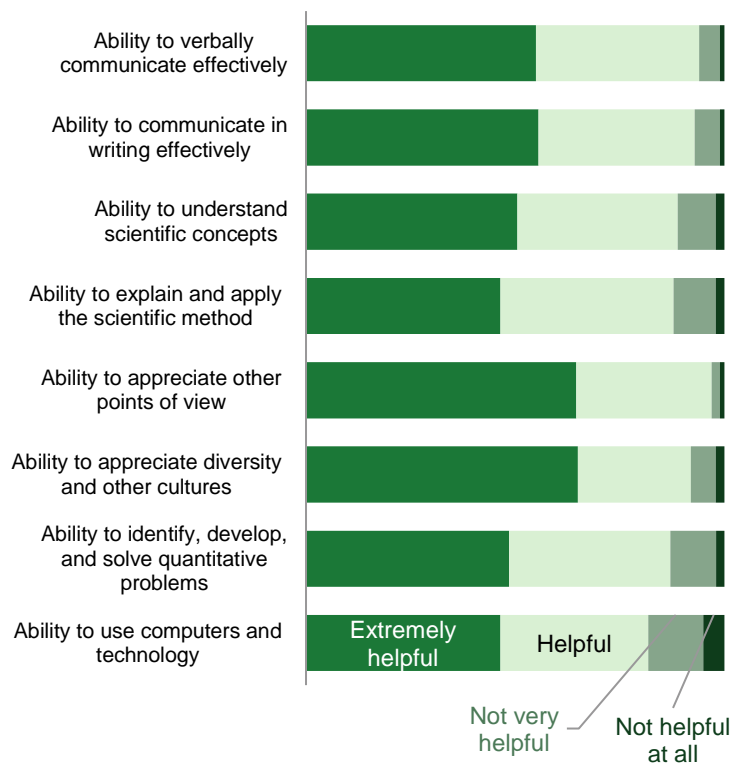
Ability to verbally communicate effectively

Ability to communicate in writing effectively

Ability to understand scientific concepts

Ability to explain and apply the scientific method

Ability to appreciate other points of view

Ability to appreciate diversity and other cultures

Ability to identify, develop, and solve quantitative problems

Ability to use computers and technology

Extremely helpful

Helpful

Not very helpful

Not helpful at all